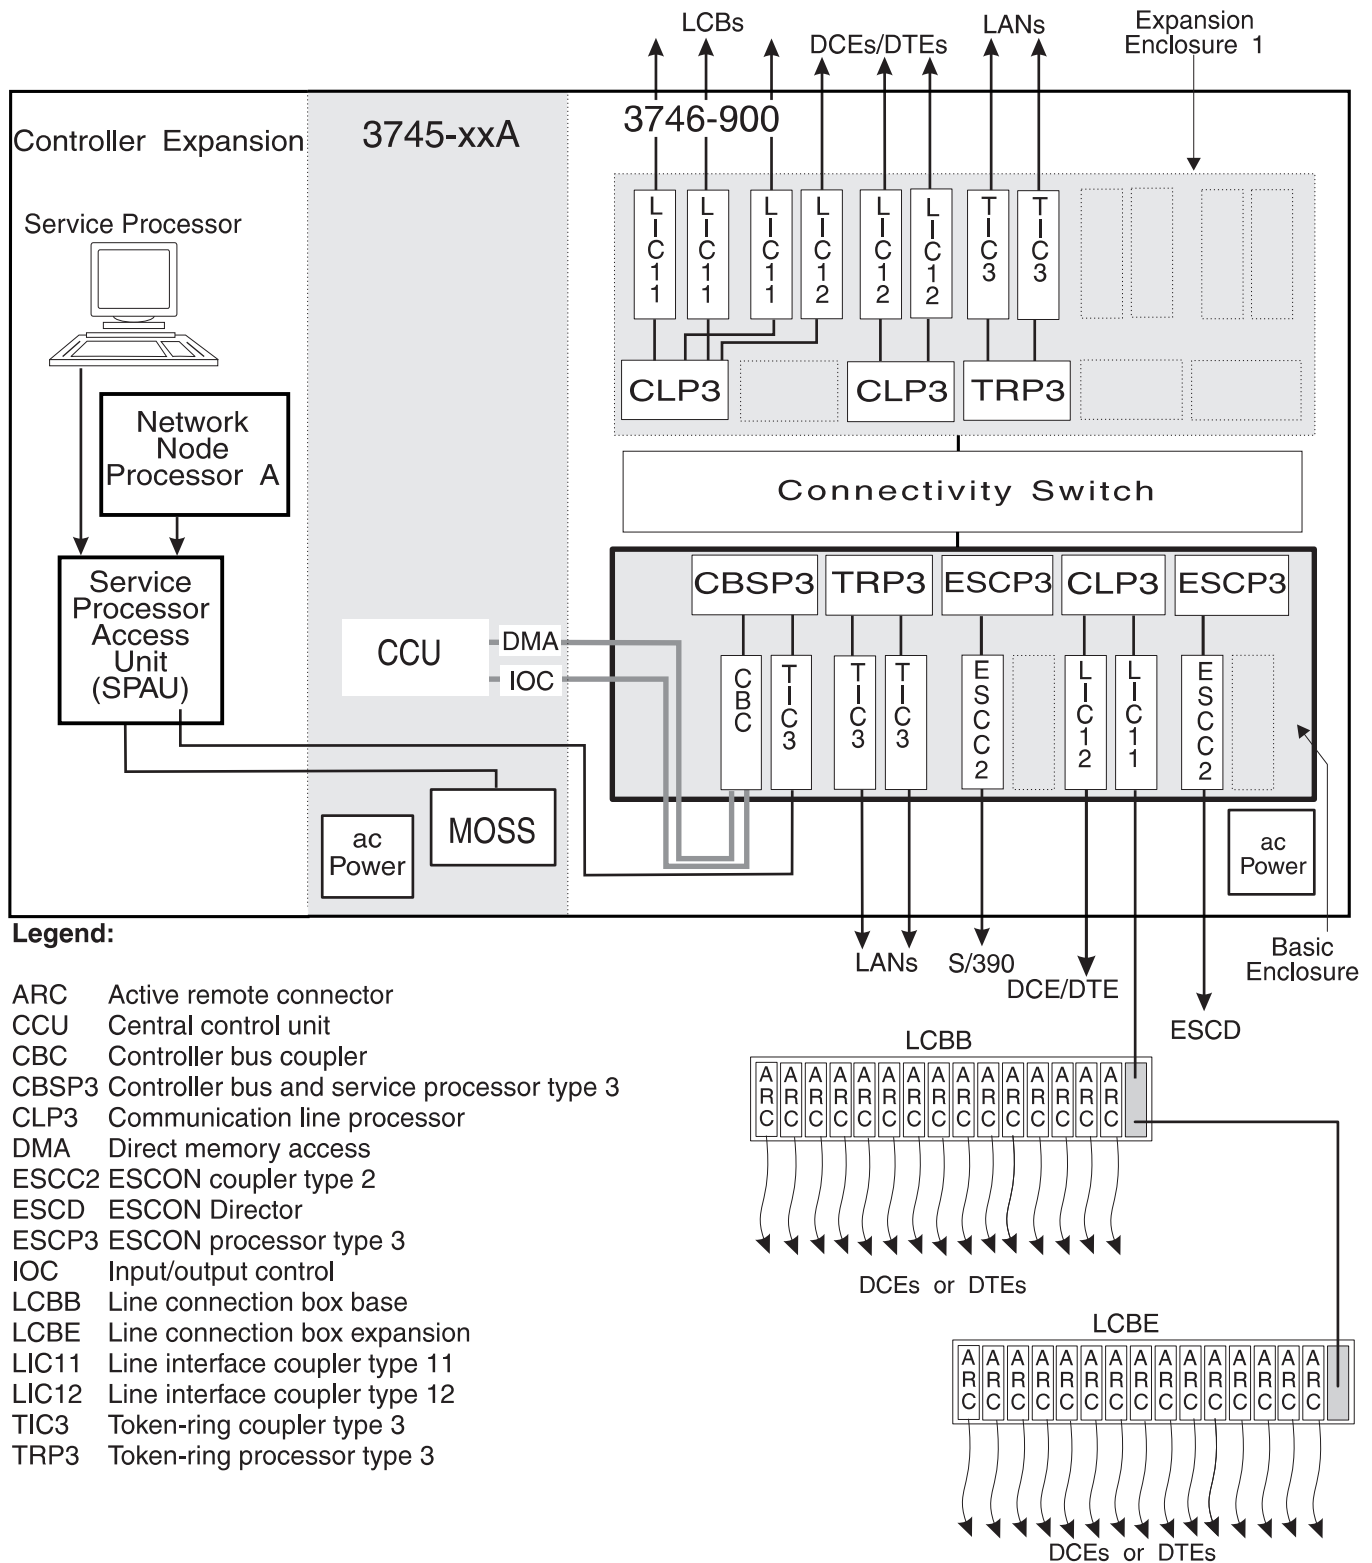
LCBs DCEs/DTEs LANs Expansion Enclosure 1

Controller Expansion

3745-xxA

3746-900

Service Processor

LIC11 LIC11 LIC11 LIC12 LIC12 LIC12 TIC3 TIC3

CLP3 CLP3 TRP3

Network Node Processor A

Connectivity Switch

Service Processor Access Unit (SPAU)

CBSP3 TRP3 ESCP3 CLP3 ESCP3

CCU DMA IOC

CBC TIC3 TIC3 TIC3 ESCC2 LIC12 LIC11 ESCC2

MOSS

ac Power

ac Power

LANs S/390 DCE/DTE

Basic Enclosure

ESCD

LCBB

ARC ARC ARC ARC ARC ARC ARC ARC ARC ARC ARC ARC ARC ARC ARC

DCEs or DTEs

LCBE

ARC ARC ARC ARC ARC ARC ARC ARC ARC ARC ARC ARC ARC ARC ARC

DCEs or DTEs

Legend:

ARC Active remote connector
CCU Central control unit
CBC Controller bus coupler
CBSP3 Controller bus and service processor type 3
CLP3 Communication line processor
DMA Direct memory access
ESCC2 ESCON coupler type 2
ESCD ESCON Director
ESCP3 ESCON processor type 3
IOC Input/output control
LCBB Line connection box base
LCBE Line connection box expansion
LIC11 Line interface coupler type 11
LIC12 Line interface coupler type 12
TIC3 Token-ring coupler type 3
TRP3 Token-ring processor type 3